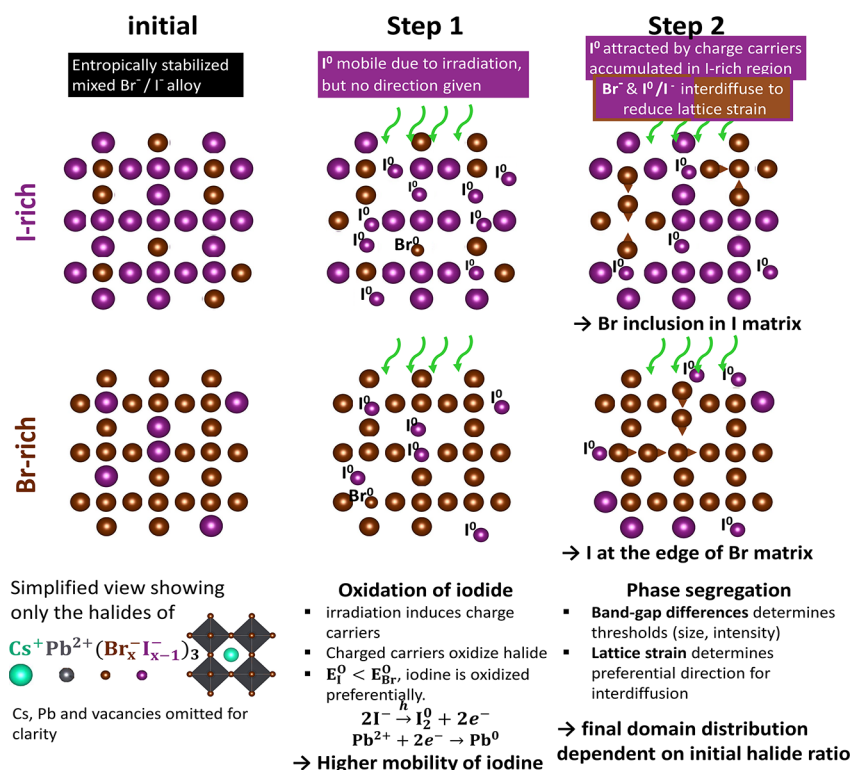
initial

Step 1

Step 2

Entropically stabilized mixed Br⁻ / I⁻ alloy

I⁰ mobile due to irradiation, but no direction given

I⁰ attracted by charge carriers accumulated in I-rich region

Br⁻ & I⁰/I⁻ interdiffuse to reduce lattice strain

I-rich

I⁰ I⁰ I⁰ I⁰ I⁰ Br⁰ I⁰ I⁰ I⁰

I⁰ I⁰ I⁰ I⁰

→ Br inclusion in I matrix

Br-rich

I⁰ I⁰ I⁰ I⁰ Br⁰ I⁰

I⁰ I⁰ I⁰ I⁰

→ I at the edge of Br matrix

Simplified view showing only the halides of

$Cs^+Pb^{2+}(Br_x^-I_{x-1}^-)_3$

Cs, Pb and vacancies omitted for clarity

Oxidation of iodide

▪ irradiation induces charge carriers

▪ Charged carriers oxidize halide

▪ $E_I^0 < E_{Br}^0$, iodine is oxidized preferentially.

$2I^- \xrightarrow{h} I_2^0 + 2e^-$

$Pb^{2+} + 2e^- \rightarrow Pb^0$

→ Higher mobility of iodine

Phase segregation

▪ Band-gap differences determines thresholds (size, intensity)

▪ Lattice strain determines preferential direction for interdiffusion

→ final domain distribution dependent on initial halide ratio